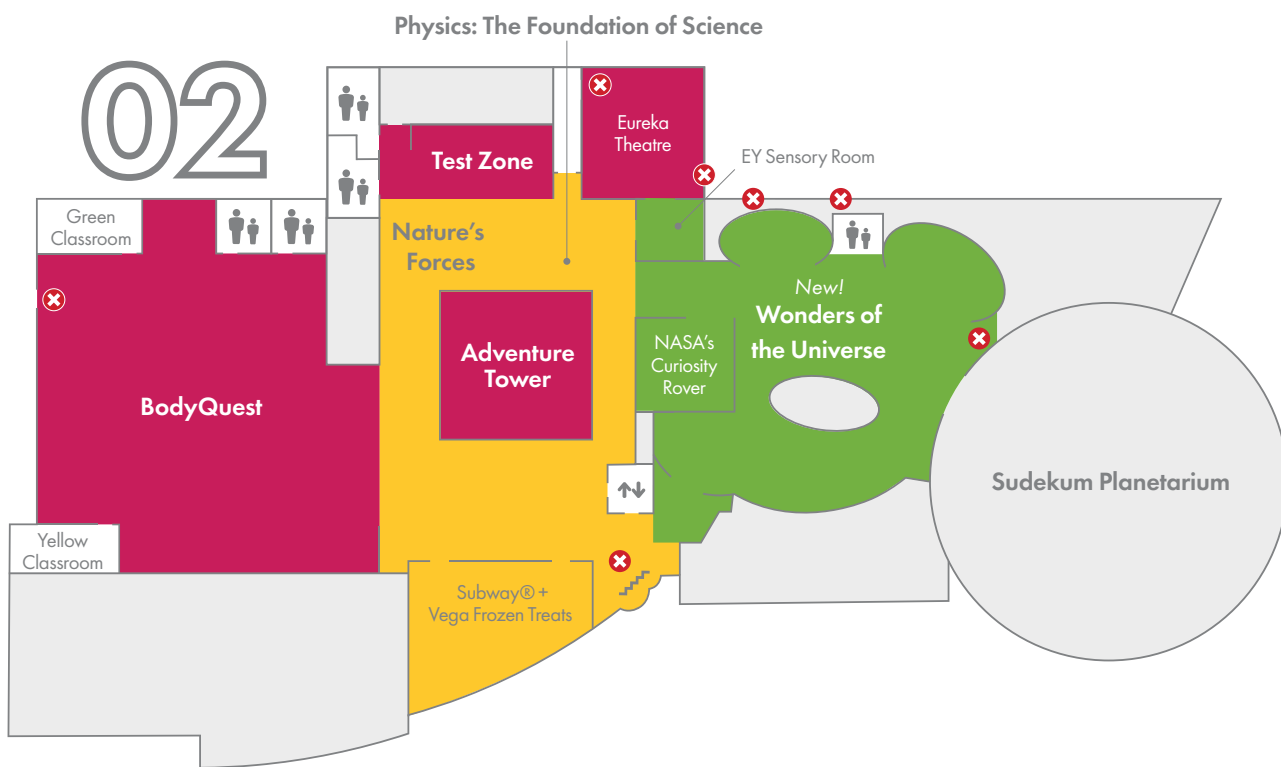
Physics: The Foundation of Science

02

Eureka Theatre

Test Zone

EY Sensory Room

Green Classroom

Nature's Forces

New!
Wonders of the Universe

Adventure Tower

NASA's Curiosity Rover

BodyQuest

Sudekum Planetarium

Yellow Classroom

Subway® + Vega Frozen Treats